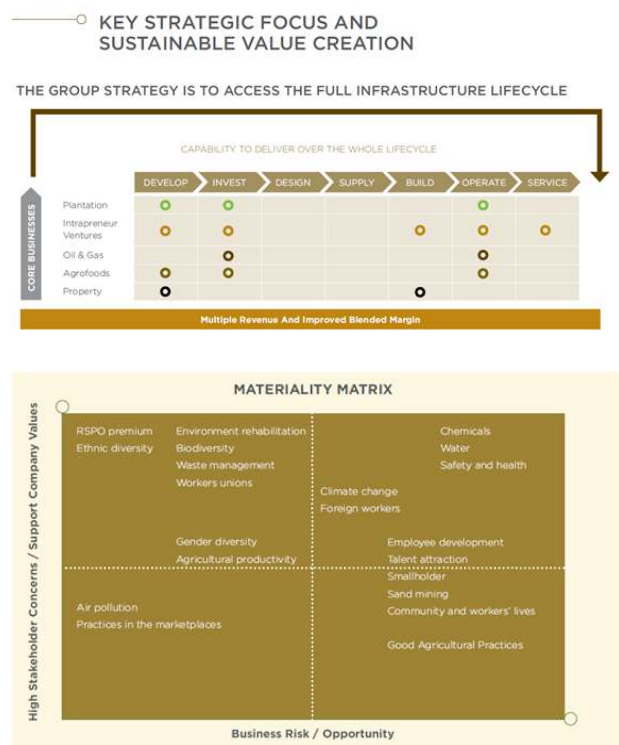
KEY STRATEGIC FOCUS AND SUSTAINABLE VALUE CREATION

THE GROUP STRATEGY IS TO ACCESS THE FULL INFRASTRUCTURE LIFECYCLE

CAPABILITY TO DELIVER OVER THE WHOLE LIFECYCLE

CORE BUSINESSES

| | DEVELOP | INVEST | DESIGN | SUPPLY | BUILD | OPERATE | SERVICE |
|---|---|---|---|---|---|---|---|
| Plantation | ○ | ○ | | | | ○ | |
| Intrapreneur Ventures | ○ | ○ | | | ○ | ○ | ○ |
| Oil & Gas | | ○ | | | | ○ | |
| Agrofoods | ○ | ○ | | | | ○ | |
| Property | ○ | | | | ○ | | |

Multiple Revenue And Improved Blended Margin

MATERIALITY MATRIX

RSPO premium
Ethnic diversity

Environment rehabilitation
Biodiversity
Waste management
Workers unions

Gender diversity
Agricultural productivity

Chemicals
Water
Safety and health

Climate change
Foreign workers

Employee development
Talent attraction

Smallholder
Sand mining
Community and workers' lives

Good Agricultural Practices

Air pollution
Practices in the marketplaces

High Stakeholder Concerns / Support Company Values

Business Risk / Opportunity